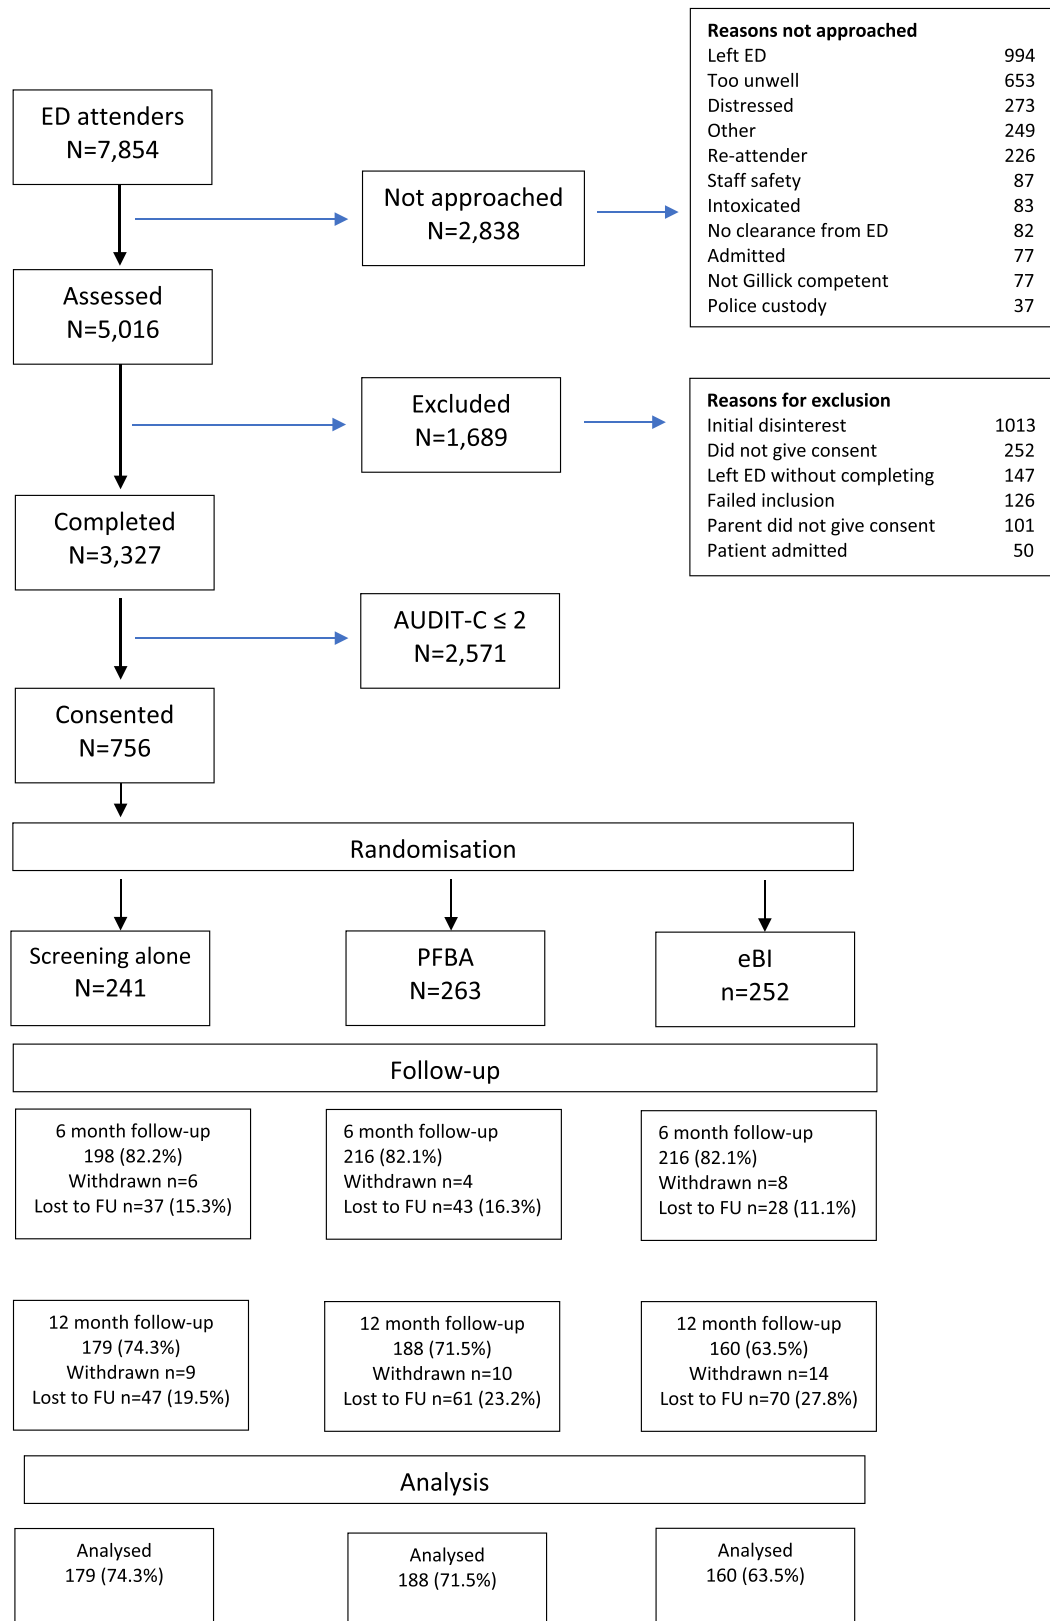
ED attenders
N=7,854

Not approached
N=2,838

| Reasons not approached | |
|---|---|
| Left ED | 994 |
| Too unwell | 653 |
| Distressed | 273 |
| Other | 249 |
| Re-attender | 226 |
| Staff safety | 87 |
| Intoxicated | 83 |
| No clearance from ED | 82 |
| Admitted | 77 |
| Not Gillick competent | 77 |
| Police custody | 37 |

Assessed
N=5,016

Excluded
N=1,689

| Reasons for exclusion | |
|---|---|
| Initial disinterest | 1013 |
| Did not give consent | 252 |
| Left ED without completing | 147 |
| Failed inclusion | 126 |
| Parent did not give consent | 101 |
| Patient admitted | 50 |

Completed
N=3,327

AUDIT-C $\leq$ 2
N=2,571

Consented
N=756

Randomisation

Screening alone
N=241

PFBA
N=263

eBI
n=252

Follow-up

6 month follow-up
198 (82.2%)
Withdrawn n=6
Lost to FU n=37 (15.3%)

6 month follow-up
216 (82.1%)
Withdrawn n=4
Lost to FU n=43 (16.3%)

6 month follow-up
216 (82.1%)
Withdrawn n=8
Lost to FU n=28 (11.1%)

12 month follow-up
179 (74.3%)
Withdrawn n=9
Lost to FU n=47 (19.5%)

12 month follow-up
188 (71.5%)
Withdrawn n=10
Lost to FU n=61 (23.2%)

12 month follow-up
160 (63.5%)
Withdrawn n=14
Lost to FU n=70 (27.8%)

Analysis

Analysed
179 (74.3%)

Analysed
188 (71.5%)

Analysed
160 (63.5%)